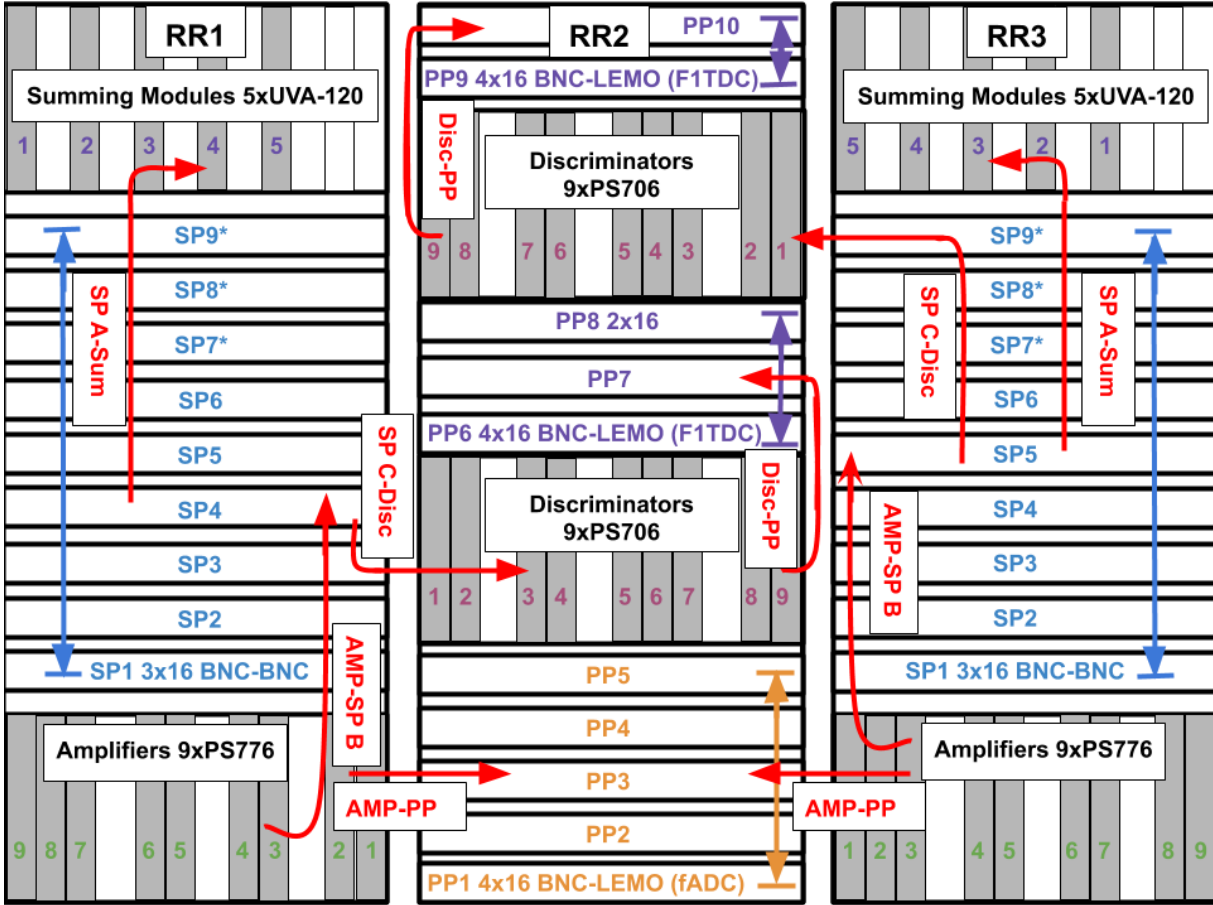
RR1

Summing Modules 5xUVA-120

1 2 3 4 5

SP9*
SP8*
SP7*
SP6
SP5
SP4
SP3
SP2
SP1 3x16 BNC-BNC

SP A-Sum

SP C-Disc

Amplifiers 9xPS776

AMP-SP B

AMP-PP

9 8 7 6 5 4 3 2 1

RR2

PP10

PP9 4x16 BNC-LEMO (F1TDC)

Disc-PP

Discriminators 9xPS706

9 8 7 6 5 4 3 2 1

PP8 2x16
PP7
PP6 4x16 BNC-LEMO (F1TDC)

Discriminators 9xPS706

Disc-PP

1 2 3 4 5 6 7 8 9

PP5
PP4
PP3
PP2
PP1 4x16 BNC-LEMO (fADC)

RR3

Summing Modules 5xUVA-120

5 4 3 2 1

SP9*
SP8*
SP7*
SP6
SP5
SP4
SP3
SP2
SP1 3x16 BNC-BNC

SP C-Disc

SP A-Sum

AMP-SP B

Amplifiers 9xPS776

AMP-PP

1 2 3 4 5 6 7 8 9